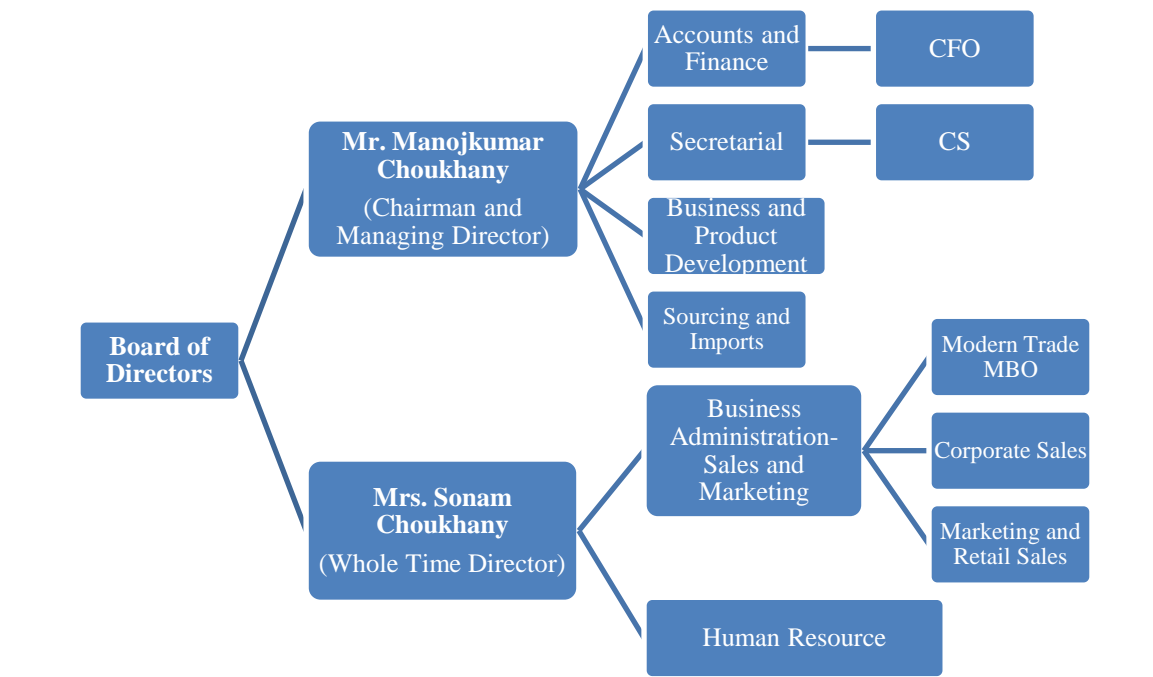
Board of Directors

Mr. Manojkumar Choukhany
(Chairman and Managing Director)

Accounts and Finance

CFO

Secretarial

CS

Business and Product Development

Sourcing and Imports

Mrs. Sonam Choukhany
(Whole Time Director)

Business Administration-Sales and Marketing

Modern Trade MBO

Corporate Sales

Marketing and Retail Sales

Human Resource